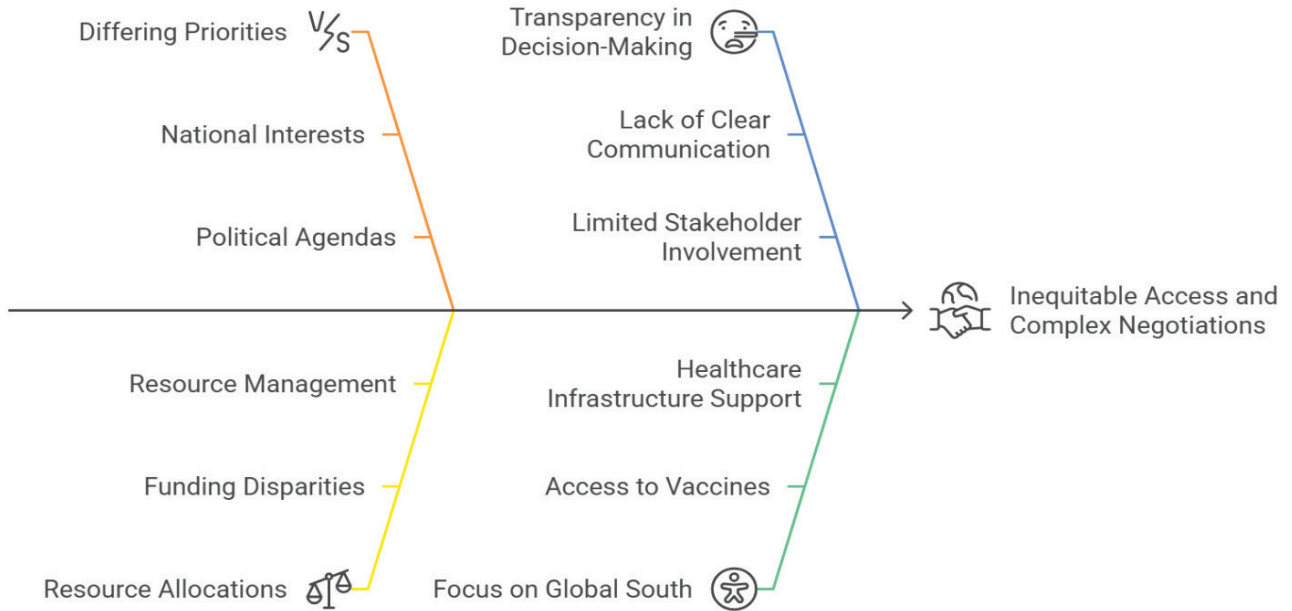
Differing Priorities V/S

National Interests

Political Agendas

Transparency in Decision-Making

Lack of Clear Communication

Limited Stakeholder Involvement

Inequitable Access and Complex Negotiations

Resource Management

Funding Disparities

Resource Allocations

Healthcare Infrastructure Support

Access to Vaccines

Focus on Global South